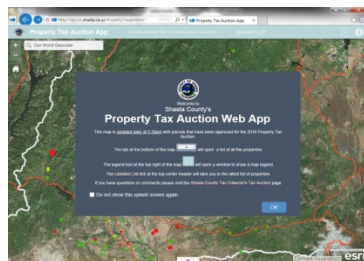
http://gis.co.shasta.ca.us/PropertyTaxAuction/
Property Tax Auction App

Property Tax Auction Web App

Welcome to
Shasta County's
Property Tax Auction Web App

This map is updated daily at 8:00am with parcels that have been approved for the 2015 Property Tax Auction.

The tab at the bottom of the map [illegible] will open a list of all the properties

The legend box at the top right of the map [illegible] will open a window to show a map legend

The Updated List link at the top center header will take you to the latest list of properties

If you have questions or comments please visit the Shasta County Tax Collector's Tax Auction page

Do not show this splash screen again.

OK

esri